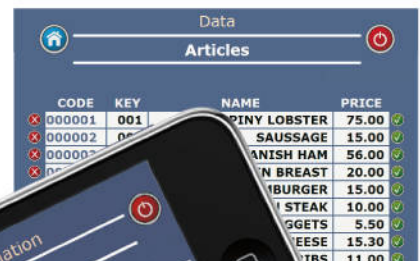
Data
Articles

| CODE | KEY | NAME | PRICE |
|---|---|---|---|
| 000001 | 001 | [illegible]PINY LOBSTER | 75.00 |
| 000002 | 00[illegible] | SAUSSAGE | 15.00 |
| 00000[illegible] | | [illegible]ANISH HAM | 56.00 |
| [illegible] | | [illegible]N BREAST | 20.00 |
| | | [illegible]MBURGER | 15.00 |
| | | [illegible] STEAK | 10.00 |
| | | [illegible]GGETS | 5.50 |
| | | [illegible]EESE | 15.30 |
| | | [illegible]IBS | 11.00 |

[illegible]ation